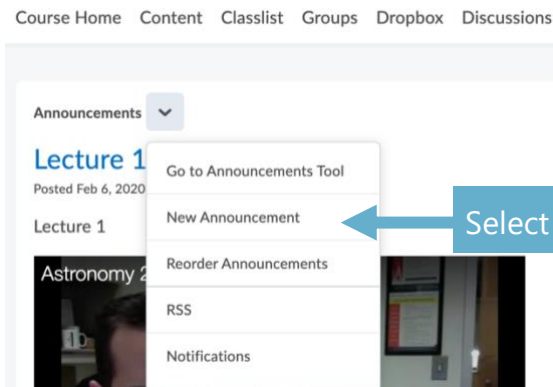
Course Home Content Classlist Groups Dropbox Discussions

Announcements

Lecture 1

Posted Feb 6, 2020

Lecture 1

Astronomy 2

Go to Announcements Tool

New Announcement

Reorder Announcements

RSS

Notifications

Select